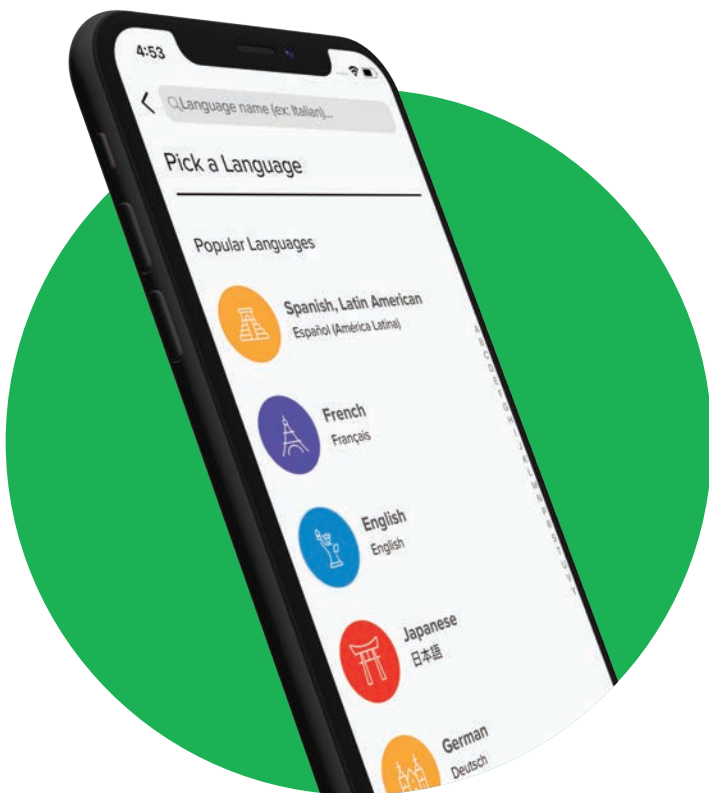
4:53

Language name (ex: Italian)...

Pick a Language

Popular Languages

Spanish, Latin American
Español (América Latina)

French
Français

English
English

Japanese
日本語

German
Deutsch

A B C D E F G H I J K L M N O P R S T U V Y